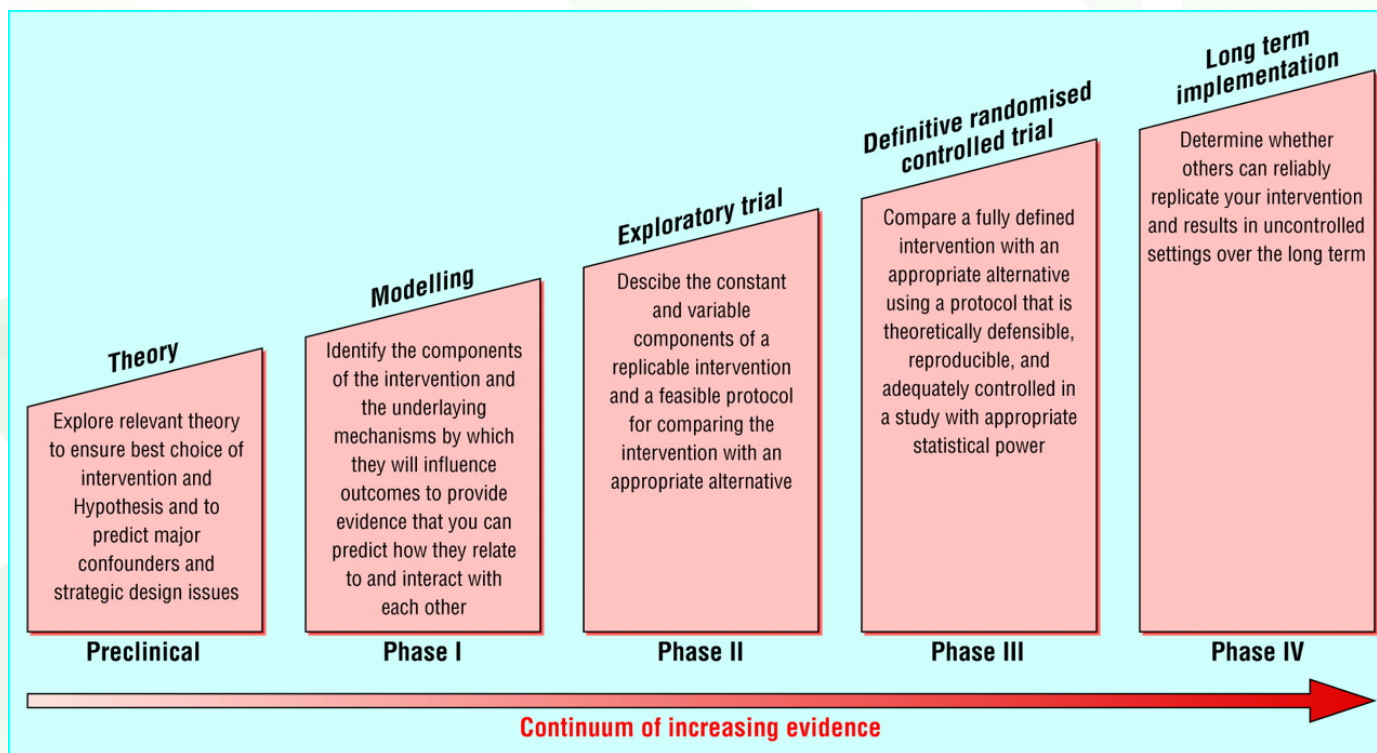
Theory

Explore relevant theory to ensure best choice of intervention and Hypothesis and to predict major confounders and strategic design issues

Preclinical

Modelling

Identify the components of the intervention and the underlaying mechanisms by which they will influence outcomes to provide evidence that you can predict how they relate to and interact with each other

Phase I

Exploratory trial

Descibe the constant and variable components of a replicable intervention and a feasible protocol for comparing the intervention with an appropriate alternative

Phase II

Definitive randomised controlled trial

Compare a fully defined intervention with an appropriate alternative using a protocol that is theoretically defensible, reproducible, and adequately controlled in a study with appropriate statistical power

Phase III

Long term implementation

Determine whether others can reliably replicate your intervention and results in uncontrolled settings over the long term

Phase IV

Continuum of increasing evidence